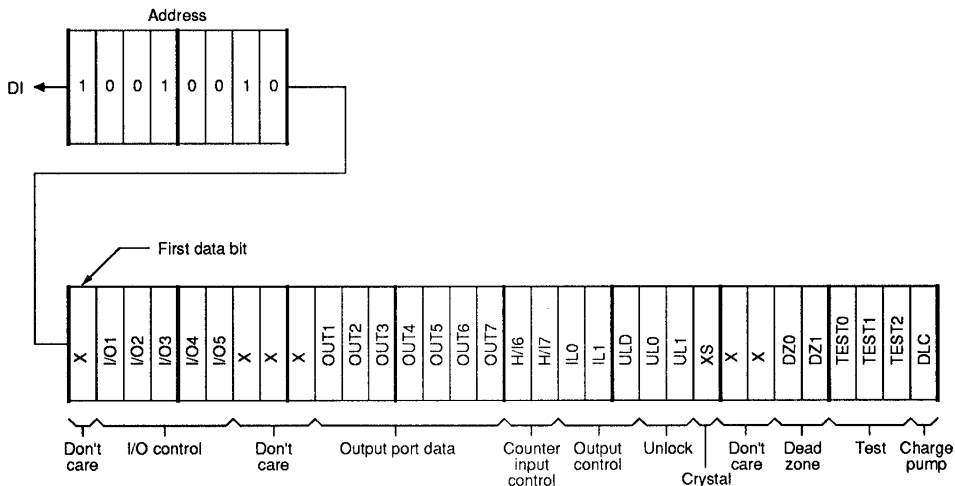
Address

DI

| 1 | 0 | 0 | 1 | 0 | 0 | 1 | 0 |
|---|---|---|---|---|---|---|---|

First data bit

| X | I/O1 | I/O2 | I/O3 | I/O4 | I/O5 | X | X | X | OUT1 | OUT2 | OUT3 | OUT4 | OUT5 | OUT6 | OUT7 | H/I6 | H/I7 | IL0 | IL1 | ULD | UL0 | UL1 | XS | X | X | DZ0 | DZ1 | TEST0 | TEST1 | TEST2 | DLC |
|---|---|---|---|---|---|---|---|---|---|---|---|---|---|---|---|---|---|---|---|---|---|---|---|---|---|---|---|---|---|---|---|

Don't care

I/O control

Don't care

Output port data

Counter input control

Output control

Unlock

Crystal

Don't care

Dead zone

Test

Charge pump